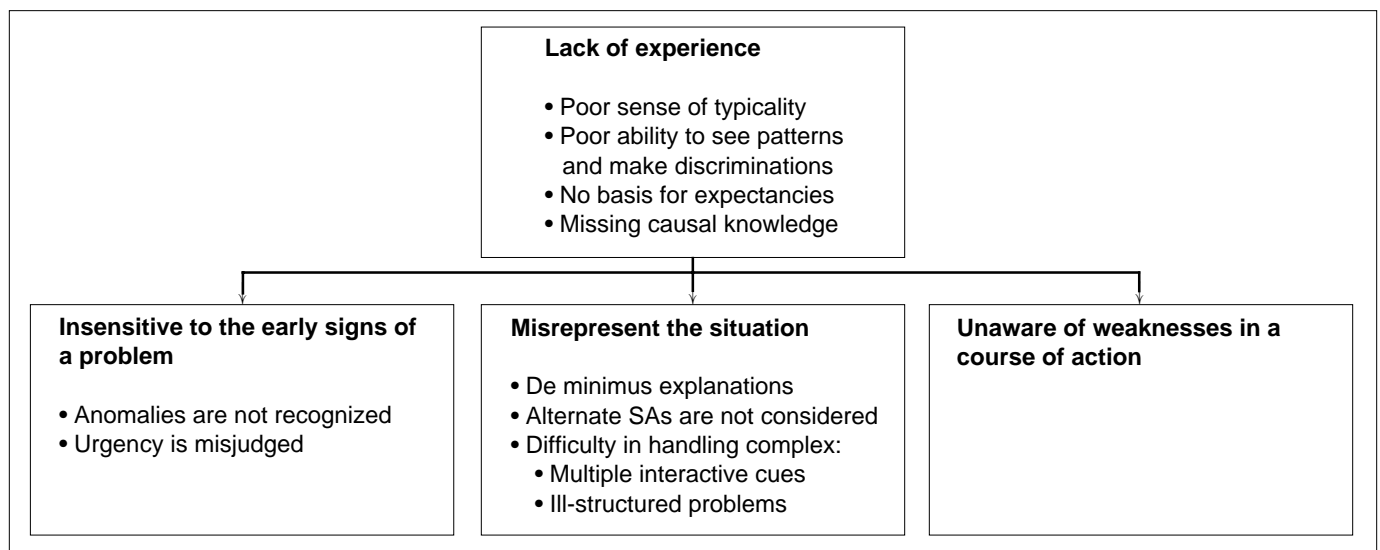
**Lack of experience**

• Poor sense of typicality
• Poor ability to see patterns and make discriminations
• No basis for expectancies
• Missing causal knowledge

**Insensitive to the early signs of a problem**

• Anomalies are not recognized
• Urgency is misjudged

**Misrepresent the situation**

• De minimus explanations
• Alternate SAs are not considered
• Difficulty in handling complex:
  • Multiple interactive cues
  • Ill-structured problems

**Unaware of weaknesses in a course of action**